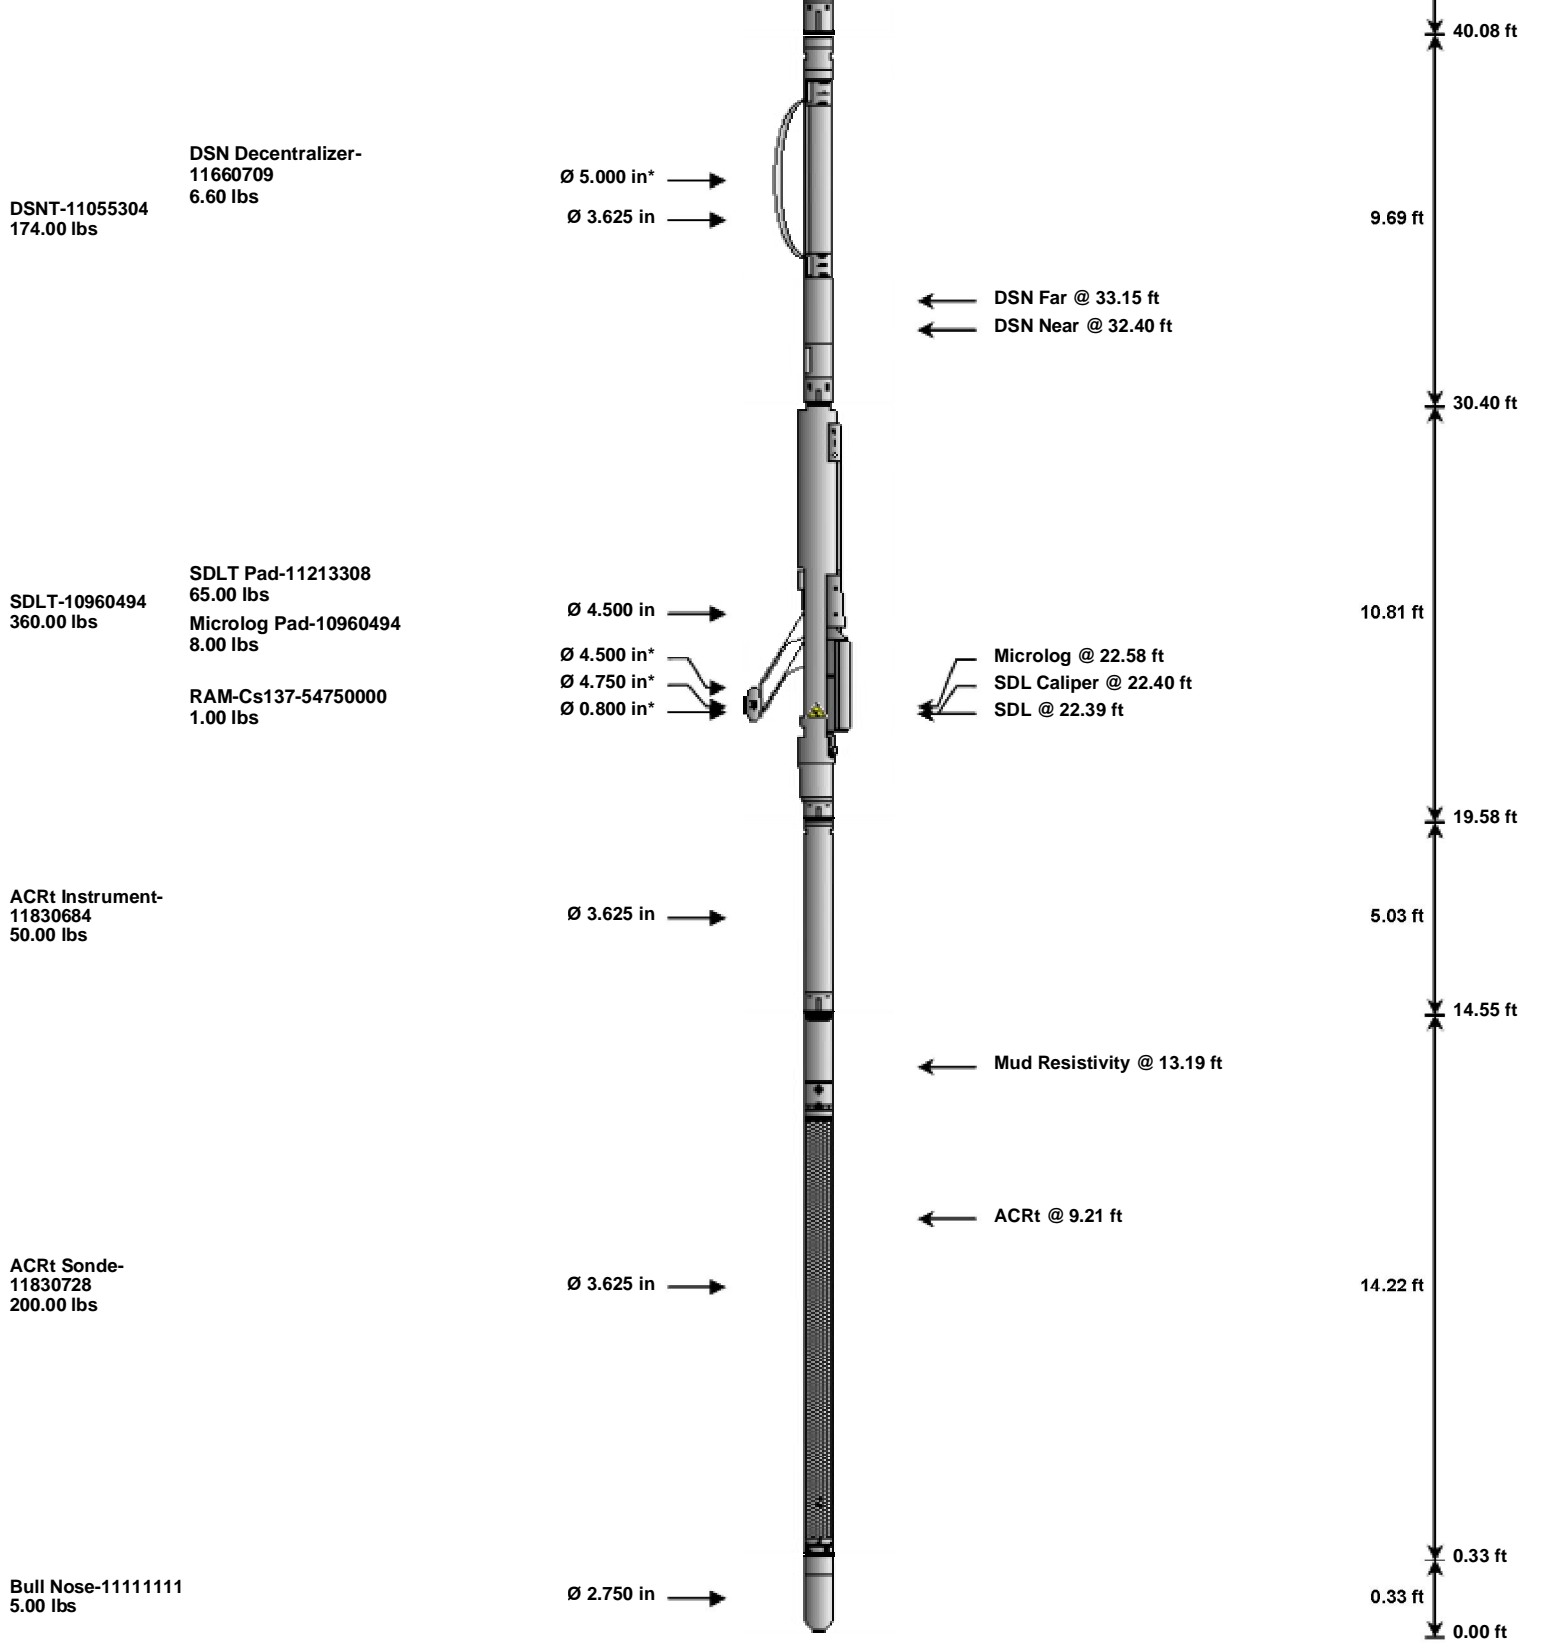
40.08 ft

DSN Decentralizer-11660709
6.60 lbs

DSNT-11055304
174.00 lbs

Ø 5.000 in*
Ø 3.625 in

9.69 ft

DSN Far @ 33.15 ft
DSN Near @ 32.40 ft

30.40 ft

SDLT Pad-11213308
65.00 lbs

SDLT-10960494
360.00 lbs

Microlog Pad-10960494
8.00 lbs

RAM-Cs137-54750000
1.00 lbs

Ø 4.500 in
Ø 4.500 in*
Ø 4.750 in*
Ø 0.800 in*

10.81 ft

Microlog @ 22.58 ft
SDL Caliper @ 22.40 ft
SDL @ 22.39 ft

19.58 ft

ACRt Instrument-11830684
50.00 lbs

Ø 3.625 in

5.03 ft

14.55 ft

Mud Resistivity @ 13.19 ft

ACRt @ 9.21 ft

ACRt Sonde-11830728
200.00 lbs

Ø 3.625 in

14.22 ft

0.33 ft

Bull Nose-11111111
5.00 lbs

Ø 2.750 in

0.33 ft

0.00 ft